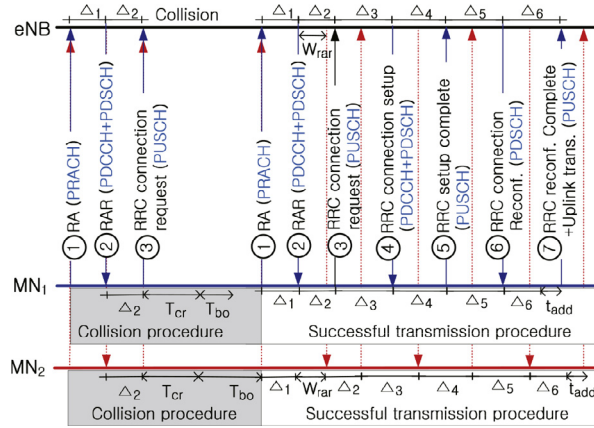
$\triangle_1$ $\triangle_2$ Collision $\triangle_1$ $\triangle_2$ $\triangle_3$ $\triangle_4$ $\triangle_5$ $\triangle_6$

eNB

$W_{rar}$

1 RA (PRACH)
2 RAR (PDCCH+PDSCH)
3 RRC connection request (PUSCH)
1 RA (PRACH)
2 RAR (PDCCH+PDSCH)
3 RRC connection request (PUSCH)
4 RRC connection setup (PDCCH+PDSCH)
5 RRC setup complete (PUSCH)
6 RRC connection Reconf. (PDSCH)
7 RRC reconf. Complete +Uplink trans. (PUSCH)

$MN_1$

$\triangle_2$ $T_{cr}$ $T_{bo}$ $\triangle_1$ $\triangle_2$ $\triangle_3$ $\triangle_4$ $\triangle_5$ $\triangle_6$ $t_{add}$

Collision procedure

Successful transmission procedure

$MN_2$

$\triangle_2$ $T_{cr}$ $T_{bo}$ $\triangle_1$ $W_{rar}$ $\triangle_2$ $\triangle_3$ $\triangle_4$ $\triangle_5$ $\triangle_6$ $t_{add}$

Collision procedure

Successful transmission procedure